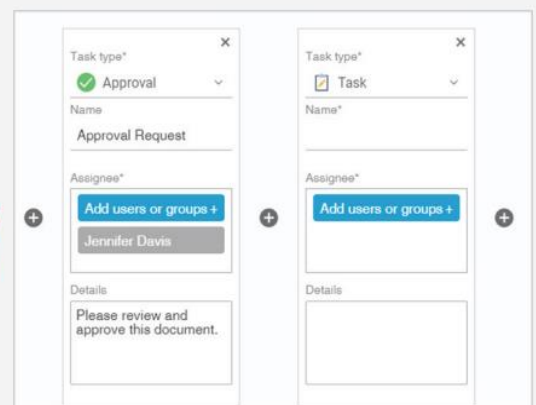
×
Task type*
Approval
Name
Approval Request
Assignee*
Add users or groups +
Jennifer Davis
Details
Please review and approve this document.

×
Task type*
Task
Name*
Assignee*
Add users or groups +
Details